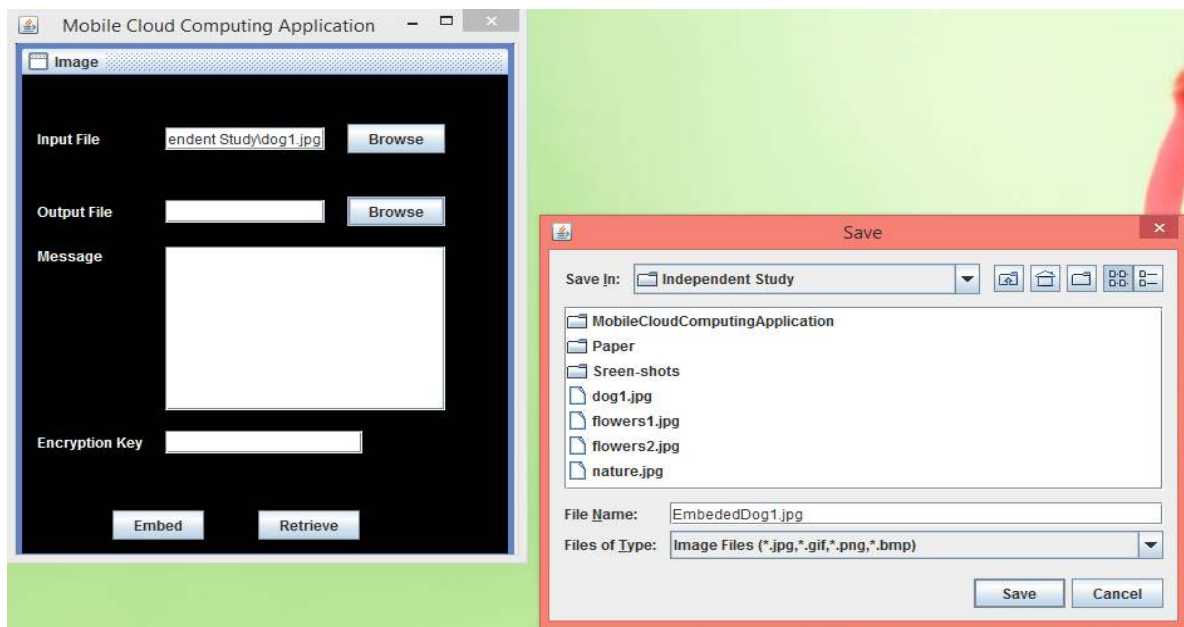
Mobile Cloud Computing Application

Image

Input File endent Study\dog1.jpg Browse

Output File Browse

Message

Encryption Key

Embed Retrieve

Save

Save In: Independent Study

MobileCloudComputingApplication
Paper
Sreen-shots
dog1.jpg
flowers1.jpg
flowers2.jpg
nature.jpg

File Name: EmbededDog1.jpg
Files of Type: Image Files (*.jpg,*.gif,*.png,*.bmp)

Save Cancel